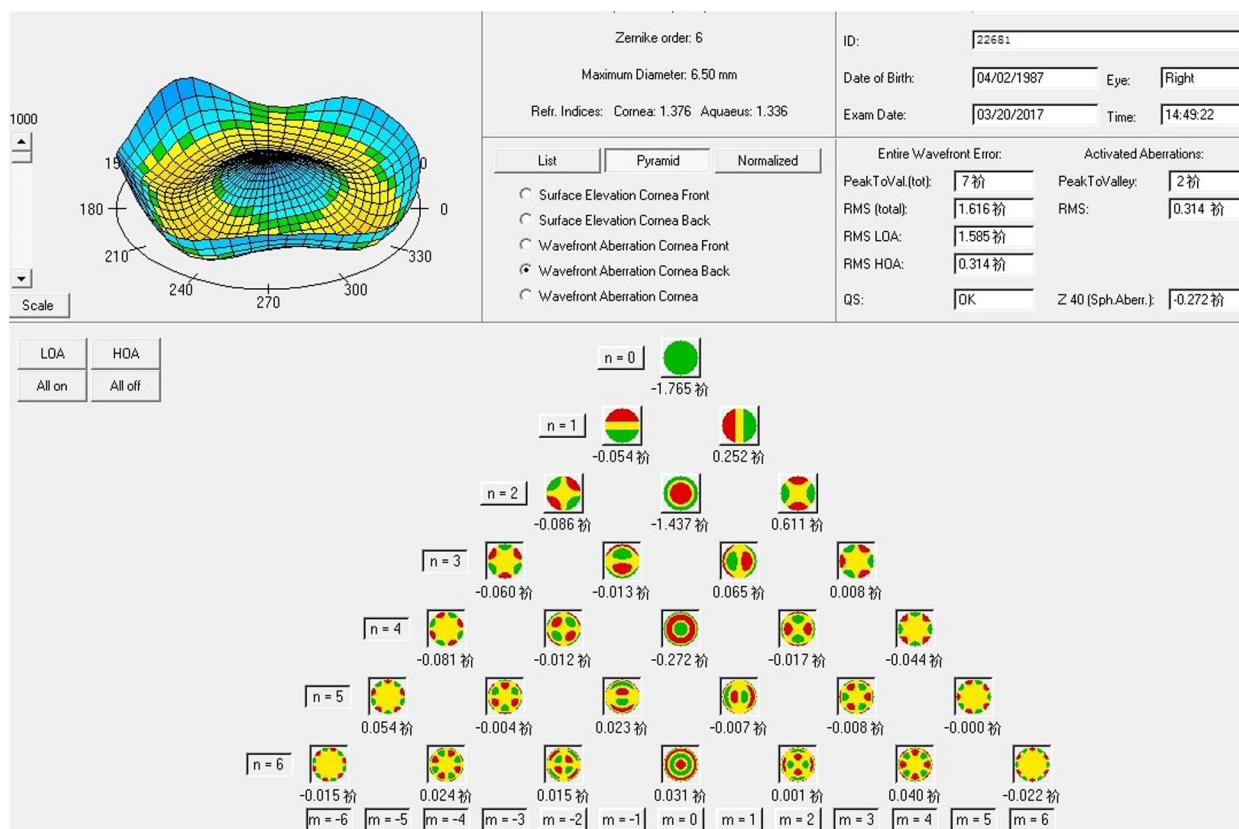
1000

15 0
180 0
210 330
240 270 300

Scale

Zernike order: 6

Maximum Diameter: 6.50 mm

Refr. Indices: Cornea: 1.376 Aquaeus: 1.336

ID: 22681
Date of Birth: 04/02/1987 Eye: Right
Exam Date: 03/20/2017 Time: 14:49:22

List Pyramid Normalized

Surface Elevation Cornea Front
Surface Elevation Cornea Back
Wavefront Aberration Cornea Front
Wavefront Aberration Cornea Back
Wavefront Aberration Cornea

Entire Wavefront Error:
PeakToVal.(tot): 7祄
RMS (total): 1.616 祄
RMS LOA: 1.585 祄
RMS HOA: 0.314 祄
QS: OK

Activated Aberrations:
PeakToValley: 2祄
RMS: 0.314 祄
Z 40 (Sph.Aberr.): -0.272 祄

LOA HOA
All on All off

n = 0
-1.765 祄

n = 1
-0.054 祄 0.252 祄

n = 2
-0.086 祄 -1.437 祄 0.611 祄

n = 3
-0.060 祄 -0.013 祄 0.065 祄 0.008 祄

n = 4
-0.081 祄 -0.012 祄 -0.272 祄 -0.017 祄 -0.044 祄

n = 5
0.054 祄 -0.004 祄 0.023 祄 -0.007 祄 -0.008 祄 -0.000 祄

n = 6
-0.015 祄 0.024 祄 0.015 祄 0.031 祄 0.001 祄 0.040 祄 -0.022 祄

m = -6 m = -5 m = -4 m = -3 m = -2 m = -1 m = 0 m = 1 m = 2 m = 3 m = 4 m = 5 m = 6